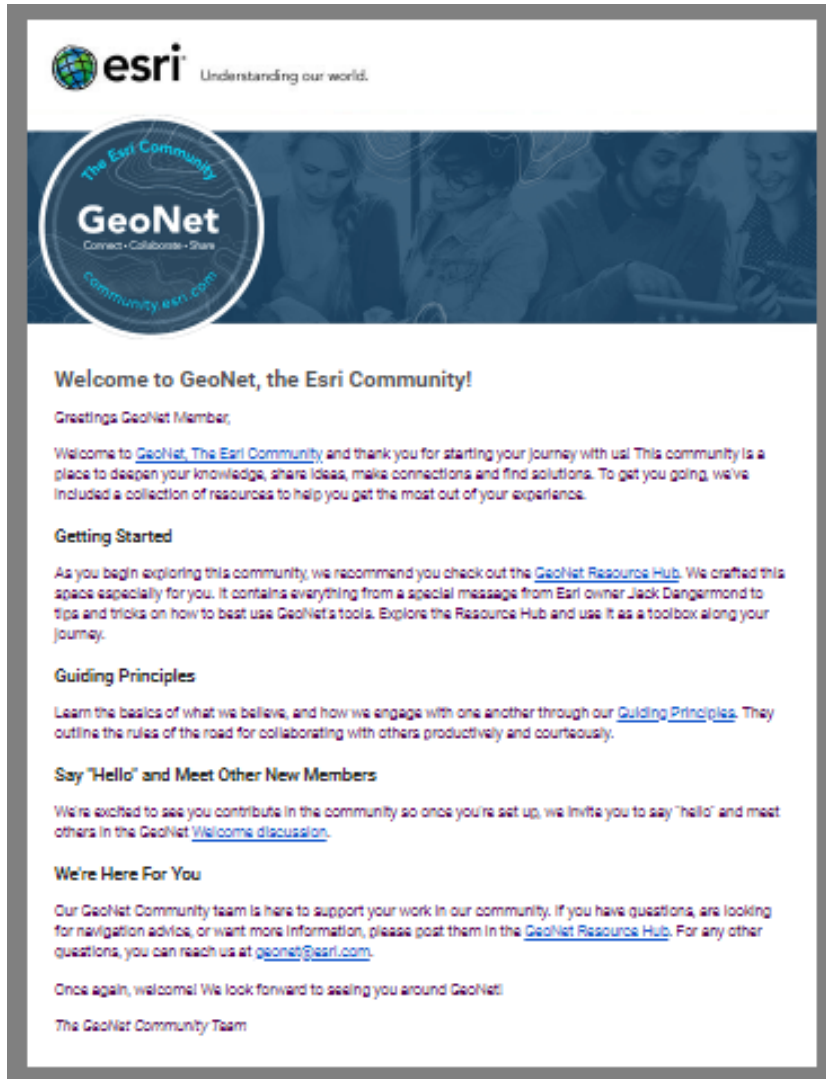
esri Understanding our world.

The Esri Community
GeoNet
Connect • Collaborate • Share
community.esri.com

Welcome to GeoNet, the Esri Community!

Greetings GeoNet Member,

Welcome to GeoNet, The Esri Community and thank you for starting your journey with us! This community is a place to deepen your knowledge, share ideas, make connections and find solutions. To get you going, we've included a collection of resources to help you get the most out of your experience.

Getting Started

As you begin exploring this community, we recommend you check out the GeoNet Resource Hub. We crafted this space especially for you. It contains everything from a special message from Esri owner Jack Dangermond to tips and tricks on how to best use GeoNet's tools. Explore the Resource Hub and use it as a toolbox along your journey.

Guiding Principles

Learn the basics of what we believe, and how we engage with one another through our Guiding Principles. They outline the rules of the road for collaborating with others productively and courteously.

Say "Hello" and Meet Other New Members

We're excited to see you contribute in the community so once you're set up, we invite you to say "hello" and meet others in the GeoNet Welcome discussion.

We're Here For You

Our GeoNet Community team is here to support your work in our community. If you have questions, are looking for navigation advice, or want more information, please post them in the GeoNet Resource Hub. For any other questions, you can reach us at geonet@esri.com.

Once again, welcome! We look forward to seeing you around GeoNet!

The GeoNet Community Team